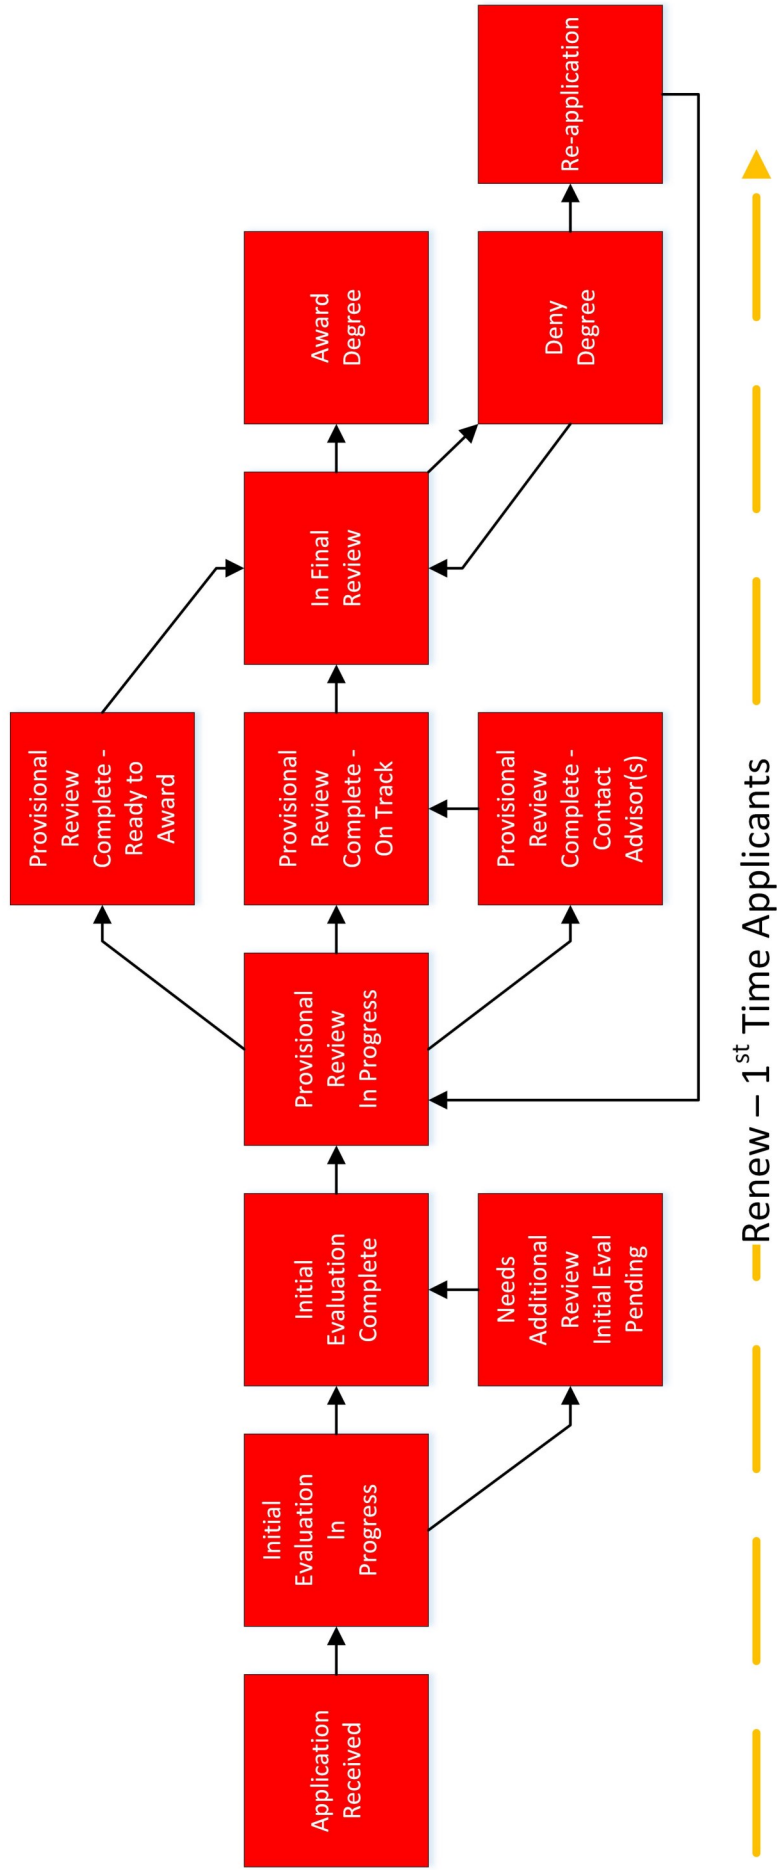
Application Received

Initial Evaluation In Progress

Initial Evaluation Complete

Needs Additional Review Initial Eval Pending

Provisional Review In Progress

Provisional Review Complete - Ready to Award

Provisional Review Complete - On Track

Provisional Review Complete - Contact Advisor(s)

In Final Review

Award Degree

Deny Degree

Re-application

Renew – $1^{st}$ Time Applicants